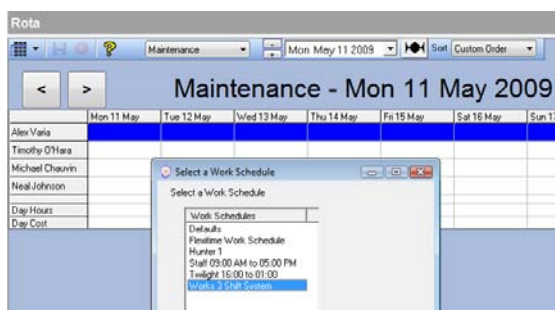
Rota

Maintenance

Mon May 11 2009

Sort Custom Order

<

>

Maintenance - Mon 11 May 2009

| | Mon 11 May | Tue 12 May | Wed 13 May | Thu 14 May | Fri 15 May | Sat 16 May | Sun 1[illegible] |
|---|---|---|---|---|---|---|---|
| Alex Varia | | | | | | | |
| Timothy O'Hara | | | | | | | |
| Michael Chauvin | | | | | | | |
| Neal Johnson | | | | | | | |
| | | | | | | | |
| Day Hours | | | | | | | |
| Day Cost | | | | | | | |

Select a Work Schedule

Select a Work Schedule

Work Schedules
Defaults
Flexitime Work Schedule
Hunter 1
Staff 09:00 AM to 05:00 PM
Twilight 16:00 to 01:00
Works 3 Shift System